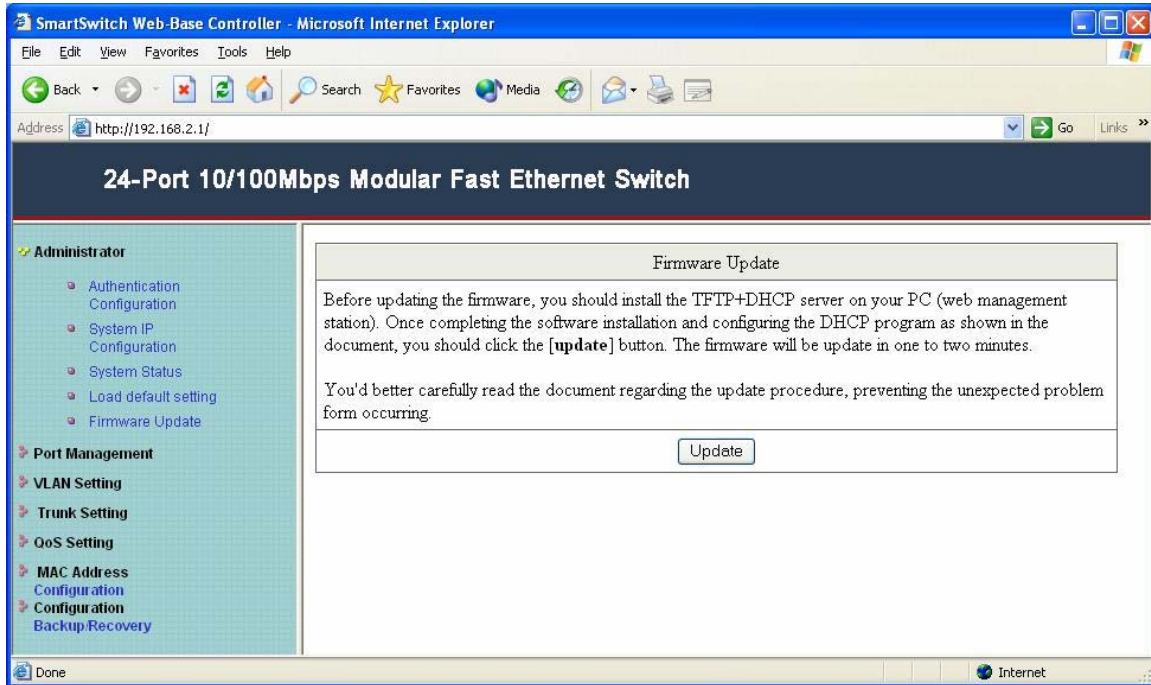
SmartSwitch Web-Base Controller - Microsoft Internet Explorer

File Edit View Favorites Tools Help

Back Search Favorites Media

Address http://192.168.2.1/

Go Links »

24-Port 10/100Mbps Modular Fast Ethernet Switch

Administrator

Authentication Configuration

System IP Configuration

System Status

Load default setting

Firmware Update

Port Management

VLAN Setting

Trunk Setting

QoS Setting

MAC Address Configuration

Configuration Backup/Recovery

Firmware Update

Before updating the firmware, you should install the TFTP+DHCP server on your PC (web management station). Once completing the software installation and configuring the DHCP program as shown in the document, you should click the [**update**] button. The firmware will be update in one to two minutes.

You'd better carefully read the document regarding the update procedure, preventing the unexpected problem form occurring.

Update

Done

Internet